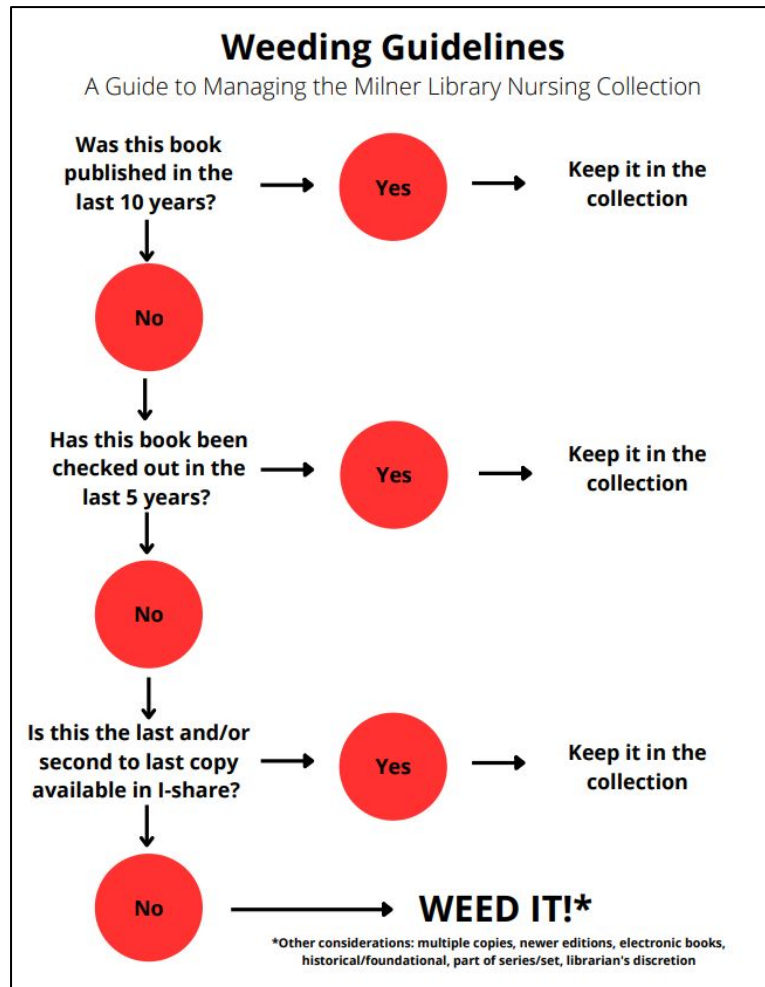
Weeding Guidelines

A Guide to Managing the Milner Library Nursing Collection

Was this book published in the last 10 years?

Yes

Keep it in the collection

No

Has this book been checked out in the last 5 years?

Yes

Keep it in the collection

No

Is this the last and/or second to last copy available in I-share?

Yes

Keep it in the collection

No

WEED IT!*

*Other considerations: multiple copies, newer editions, electronic books, historical/foundational, part of series/set, librarian's discretion